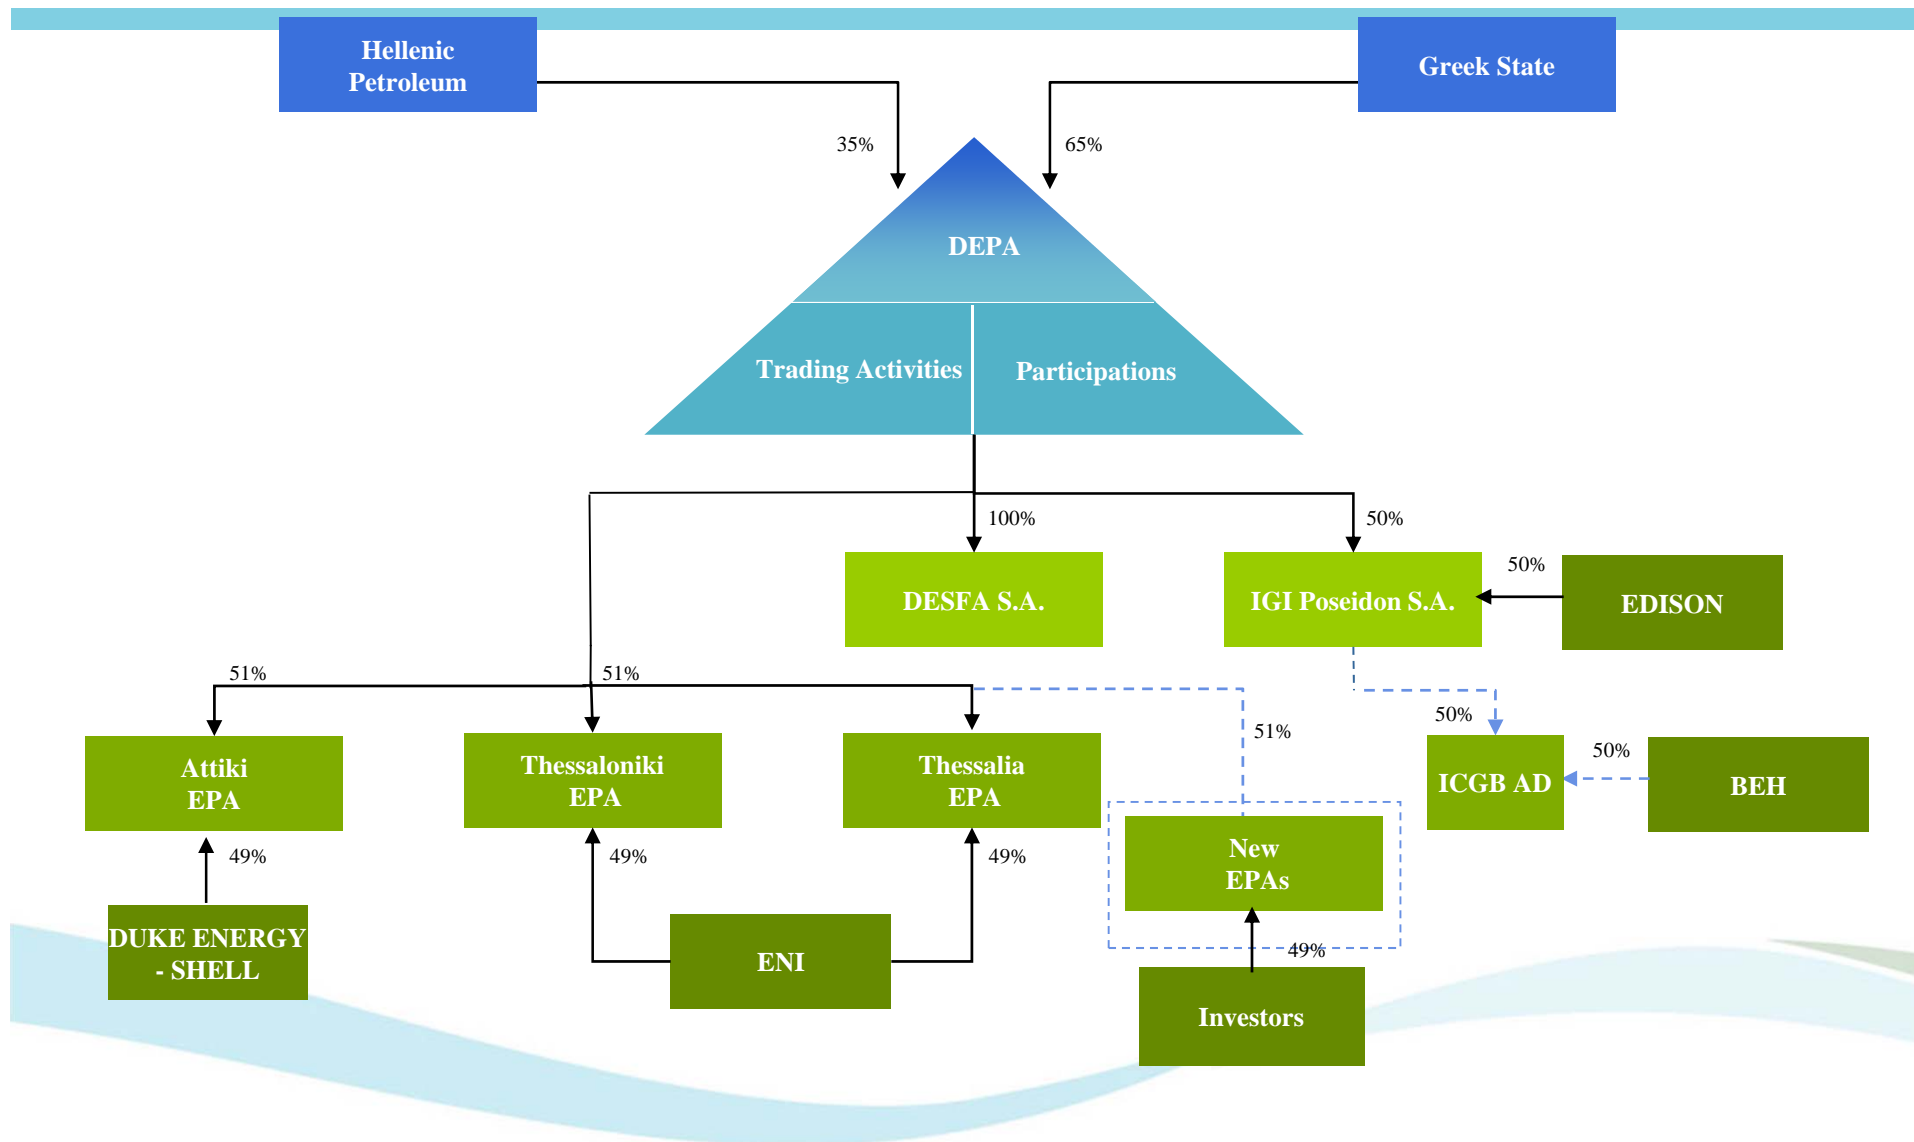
Hellenic Petroleum

Greek State

35%

65%

DEPA

Trading Activities

Participations

100%

50%

DESFA S.A.

IGI Poseidon S.A.

50%

EDISON

51%

51%

Attiki EPA

Thessaloniki EPA

Thessalia EPA

51%

50%

ICGB AD

50%

BEH

New EPAs

49%

49%

49%

DUKE ENERGY - SHELL

ENI

49%

Investors